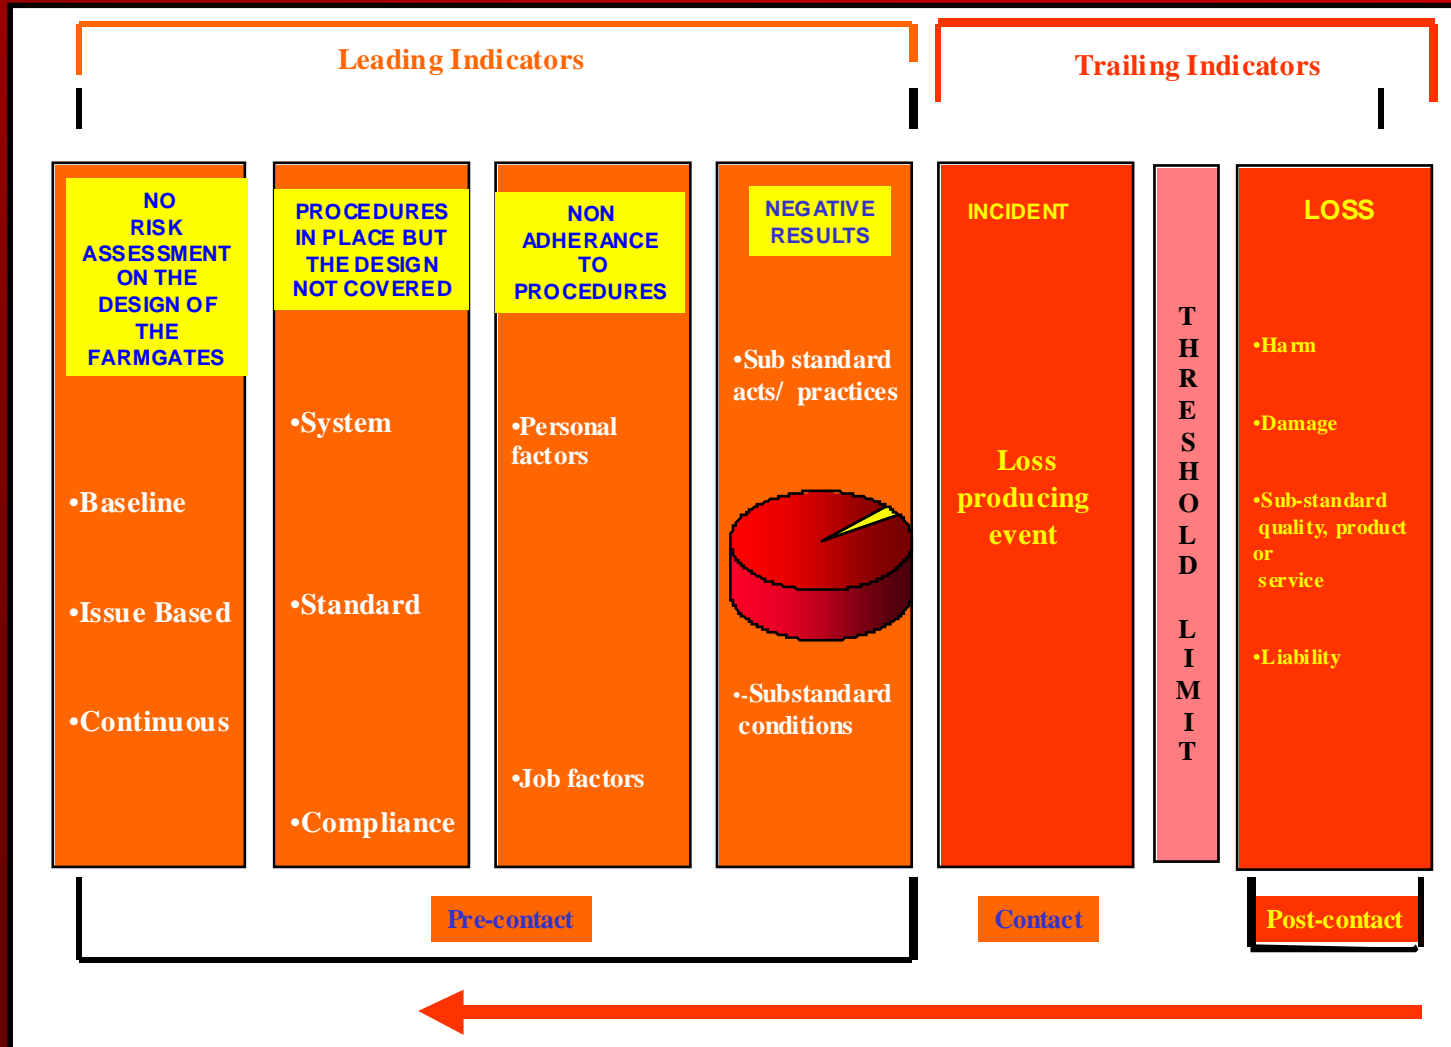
Leading Indicators

Trailing Indicators

NO RISK ASSESSMENT ON THE DESIGN OF THE FARMGATES

•Baseline

•Issue Based

•Continuous

PROCEDURES IN PLACE BUT THE DESIGN NOT COVERED

•System

•Standard

•Compliance

NON ADHERANCE TO PROCEDURES

•Personal factors

•Job factors

NEGATIVE RESULTS

•Sub standard acts/ practices

•-Substandard conditions

INCIDENT

Loss producing event

T H R E S H O L D L I M I T

LOSS

•Harm

•Damage

•Sub-standard quality, product or service

•Liability

Pre-contact

Contact

Post-contact